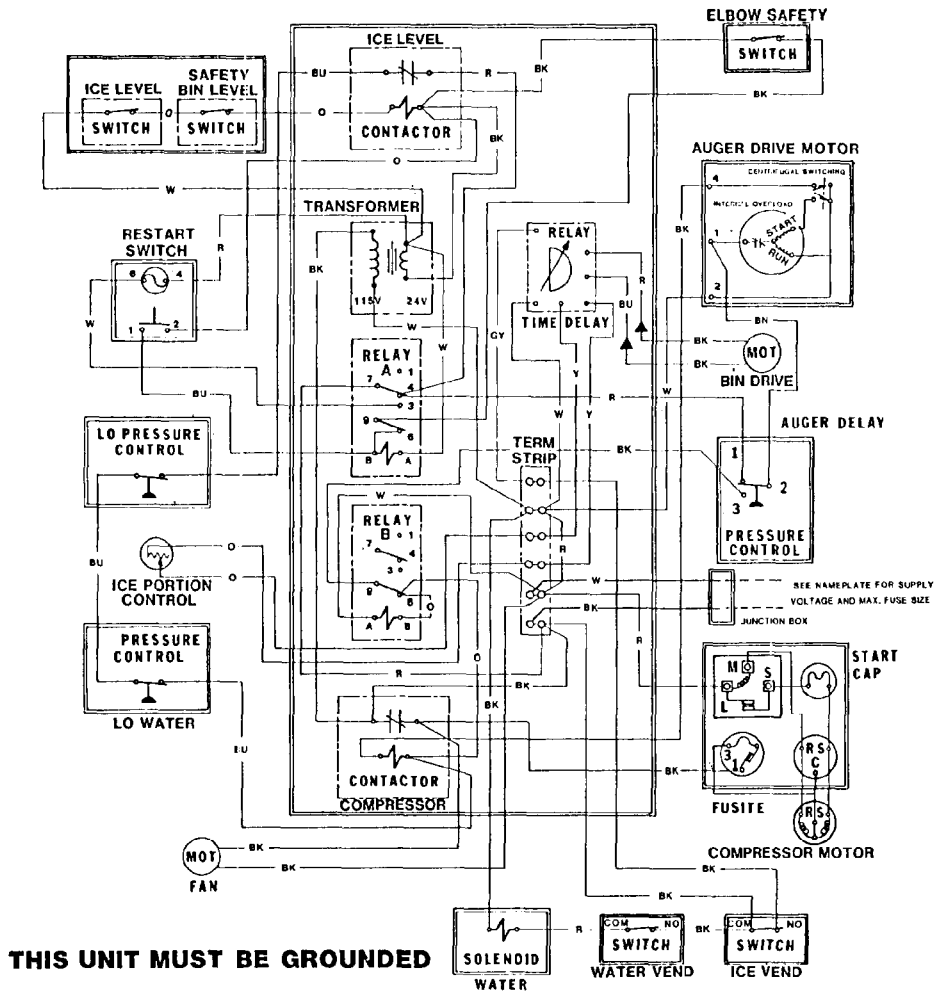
ELBOW SAFETY
SWITCH

ICE LEVEL
CONTACTOR

ICE LEVEL
SWITCH

SAFETY BIN LEVEL
SWITCH

BU
R
BK
O
BK
O
W

AUGER DRIVE MOTOR
CENTRIFUGAL SWITCHING
INTERNAL OVERLOAD
START
RUN
4
1
2

TRANSFORMER
115V
24V

RESTART SWITCH
6
4
1
2
R
W
BK

RELAY
TIME DELAY
GY
BU
R
BK
BN
W

MOT
BIN DRIVE
BK
BK

RELAY
A
7
4
1
3
9
6
B
A
BU
R
W

AUGER DELAY
LO PRESSURE CONTROL

TERM STRIP
Y
Y
BK

PRESSURE CONTROL
1
2
3

RELAY
B
7
4
1
3
9
6
A
B
O
W

ICE PORTION CONTROL
O
O
BU

SEE NAMEPLATE FOR SUPPLY VOLTAGE AND MAX. FUSE SIZE
JUNCTION BOX
W
BK

PRESSURE CONTROL
LO WATER

R
BK

START CAP
M
S
L

CONTACTOR
COMPRESSOR

BU
O
BK

FUSITE
3
1
2
RS
C
BK

COMPRESSOR MOTOR
R
S
C

MOT
FAN
BK
BK
BK

THIS UNIT MUST BE GROUNDED

SOLENOID
WATER
R

COM
NO
SWITCH
WATER VEND

BK
COM
NO
SWITCH
ICE VEND